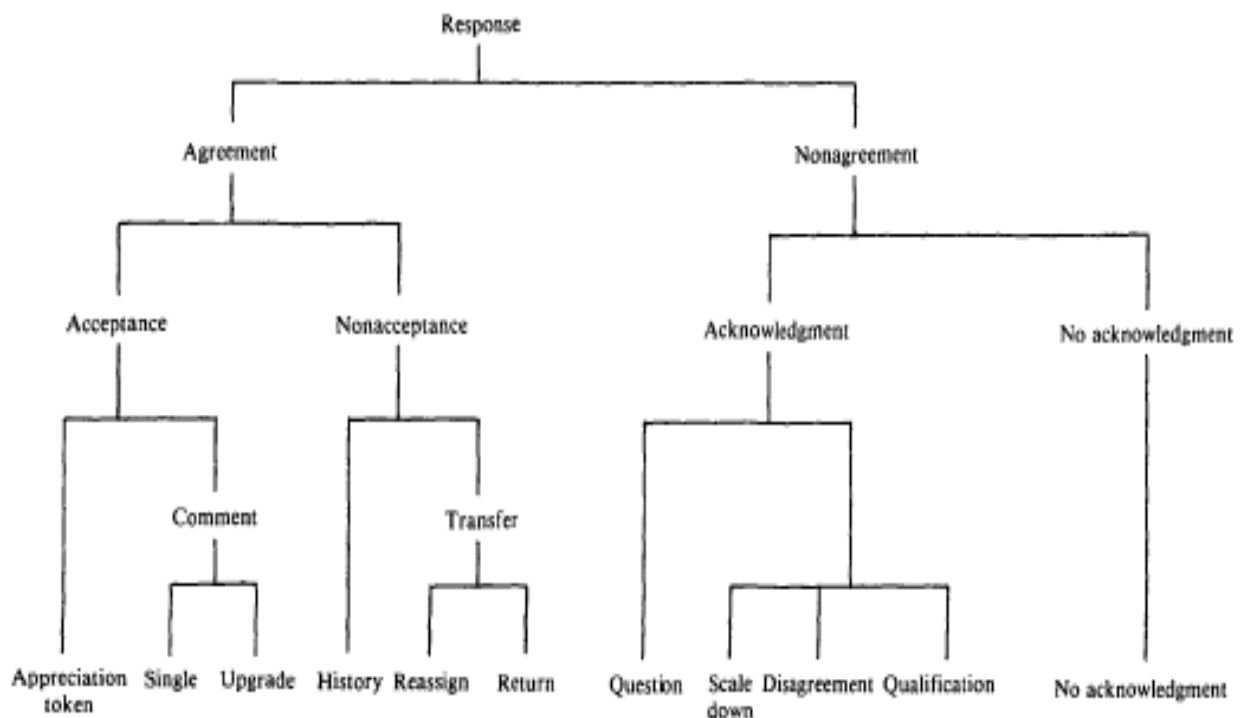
Response

Agreement

Nonagreement

Acceptance

Nonacceptance

Acknowledgment

No acknowledgment

Comment

Transfer

Appreciation token

Single

Upgrade

History

Reassign

Return

Question

Scale down

Disagreement

Qualification

No acknowledgment